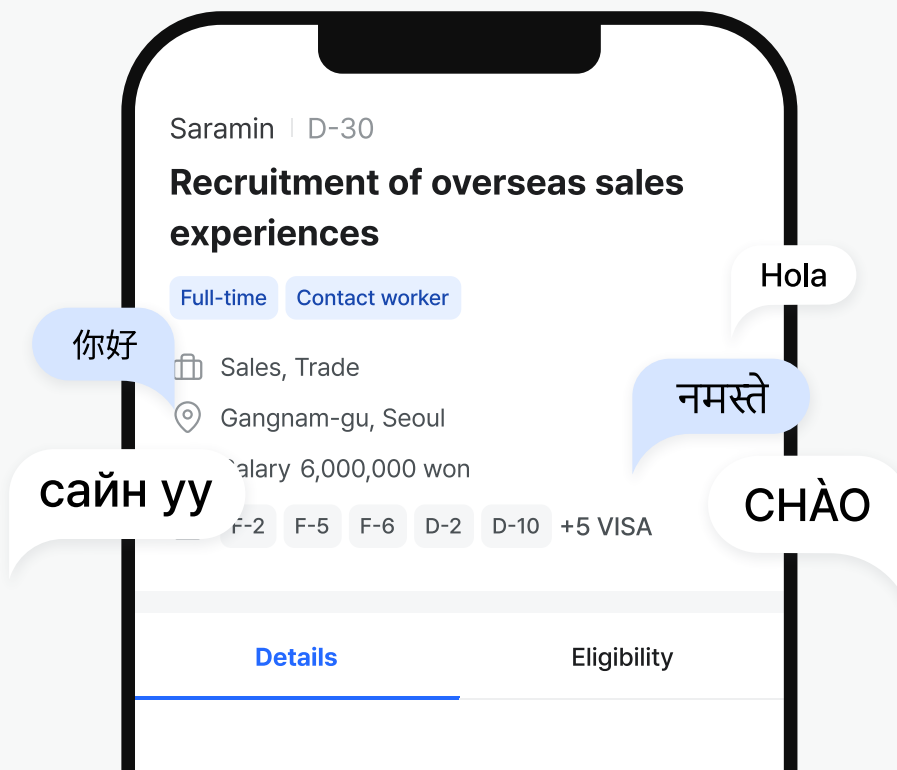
Saramin | D-30

Recruitment of overseas sales experiences

Full-time Contact worker

你好

Hola

Sales, Trade

नमस्ते

Gangnam-gu, Seoul

сайн уу

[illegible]alary 6,000,000 won

F-2 F-5 F-6 D-2 D-10 +5 VISA

CHÀO

Details Eligibility